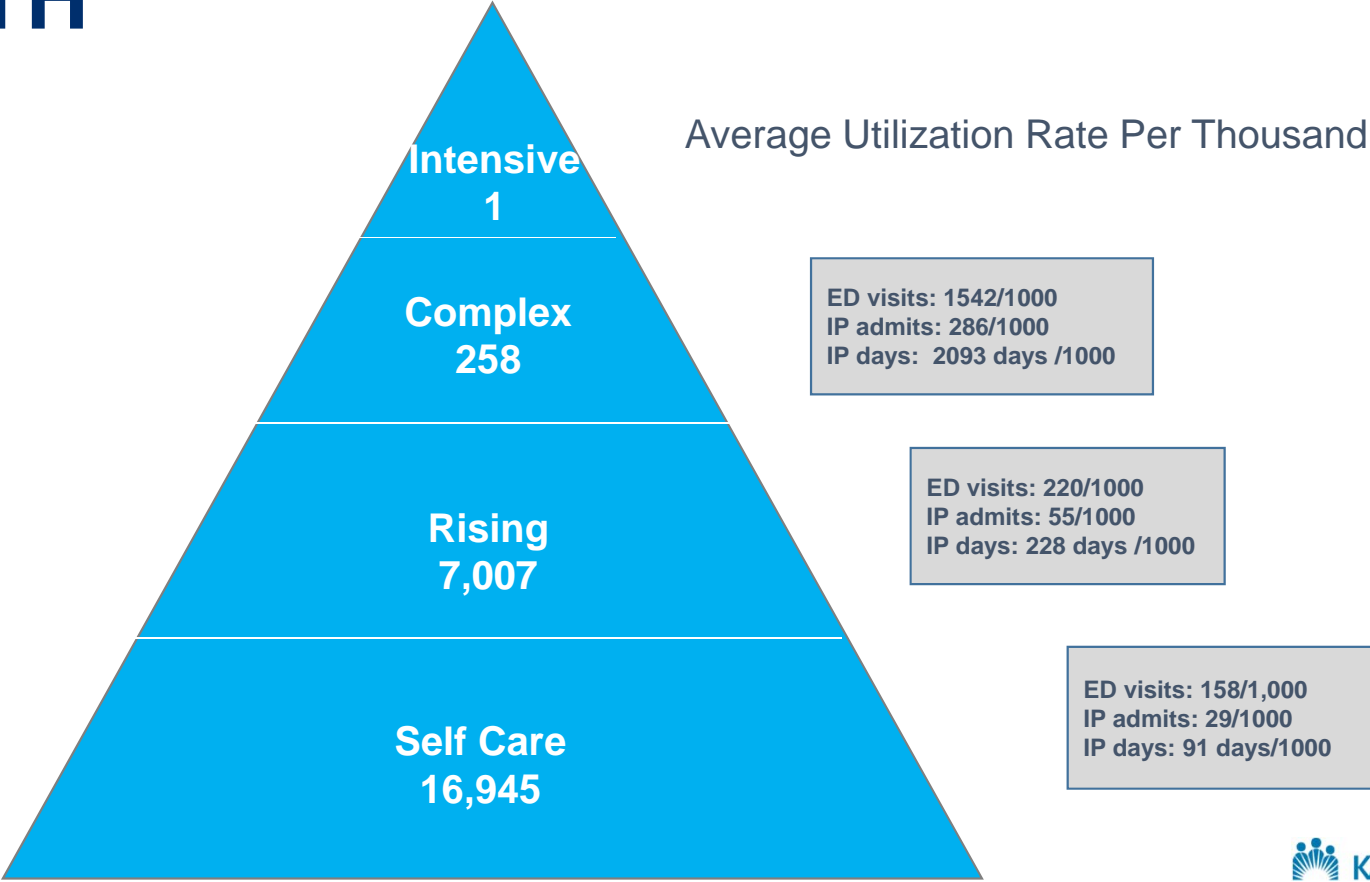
Intensive
1

Complex
258

Rising
7,007

Self Care
16,945

Average Utilization Rate Per Thousand

ED visits: 1542/1000
IP admits: 286/1000
IP days: 2093 days /1000

ED visits: 220/1000
IP admits: 55/1000
IP days: 228 days /1000

ED visits: 158/1,000
IP admits: 29/1000
IP days: 91 days/1000

K